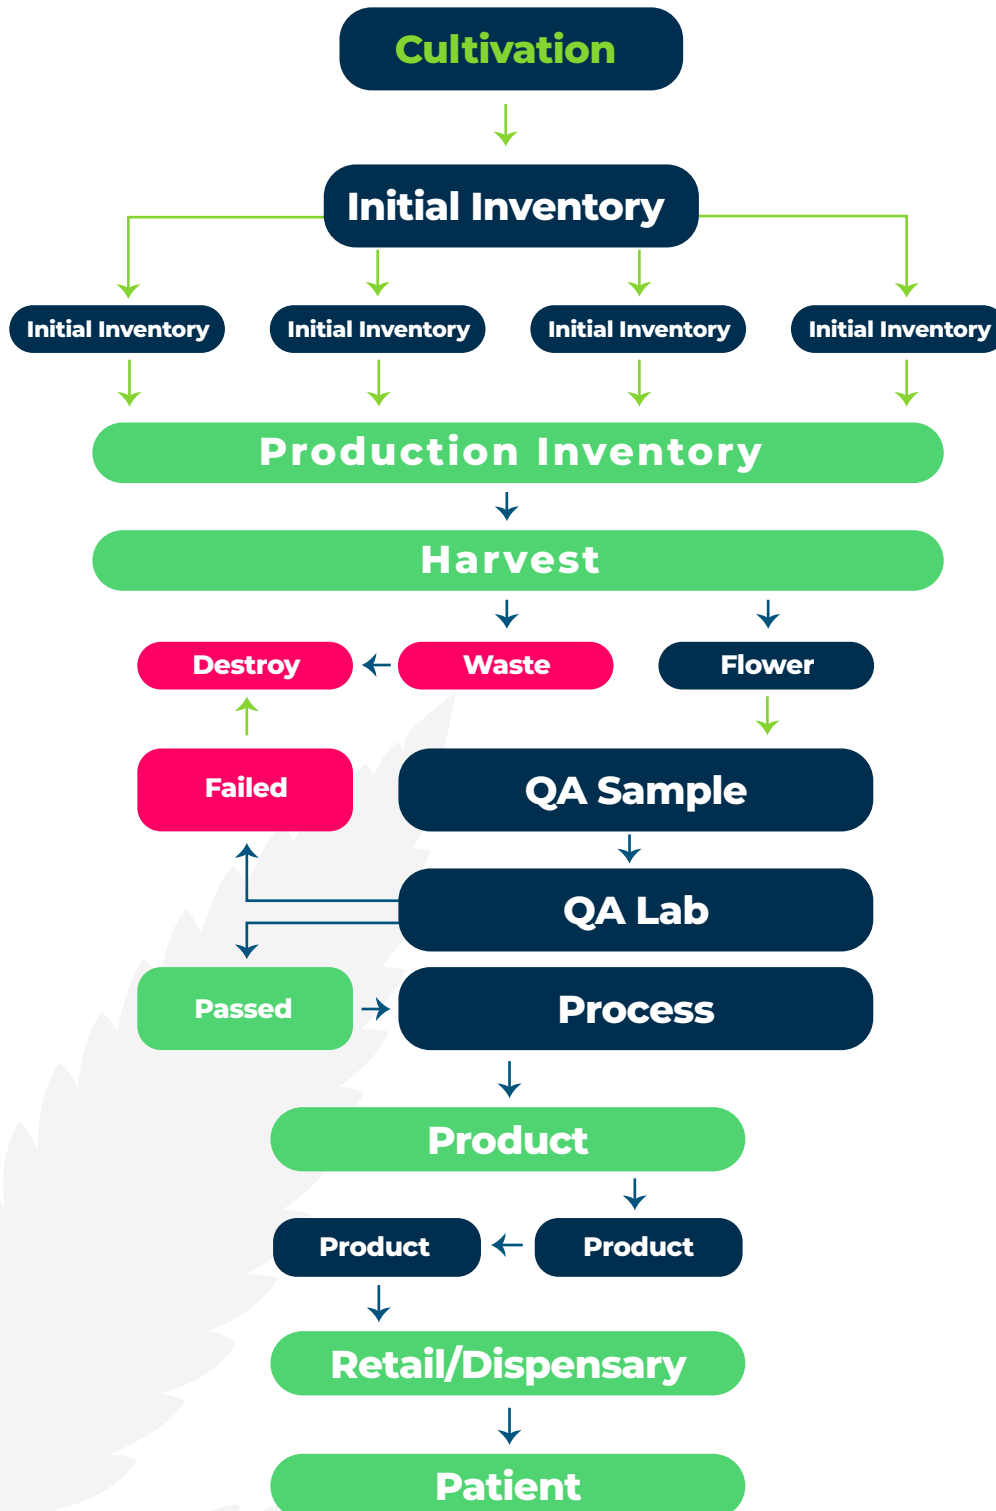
Cultivation

Initial Inventory

Initial Inventory

Initial Inventory

Initial Inventory

Initial Inventory

Production Inventory

Harvest

Destroy

Waste

Flower

Failed

QA Sample

QA Lab

Passed

Process

Product

Product

Product

Retail/Dispensary

Patient